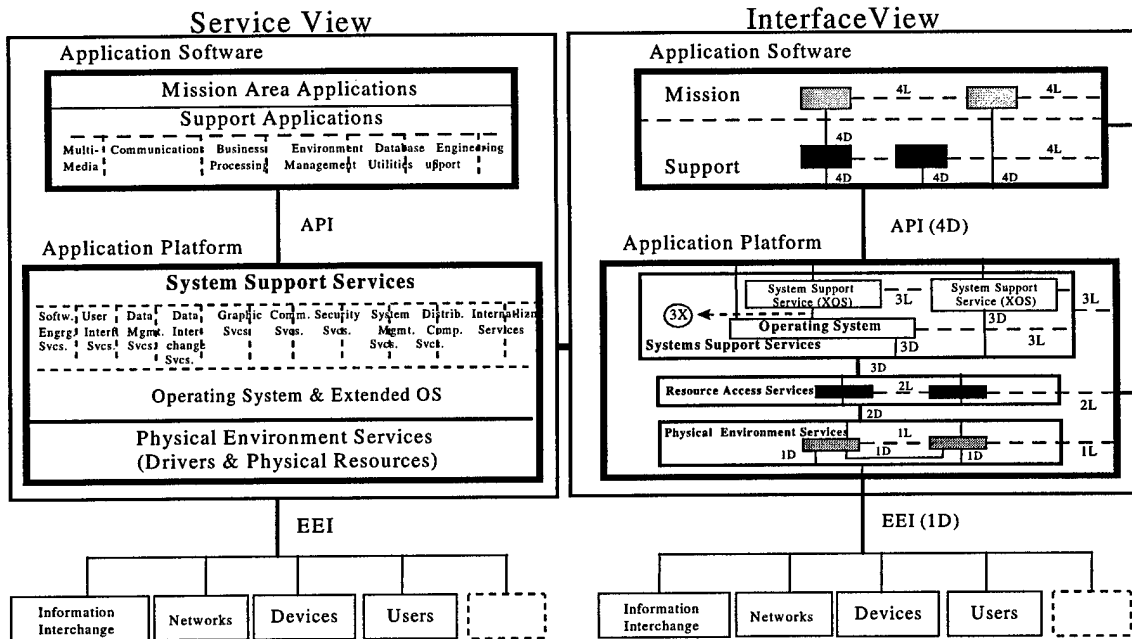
Service View

Application Software

Mission Area Applications

Support Applications

Multi-Media

Communications

Business Processing

Environment Management

Database Utilities

Engineering Support

API

Application Platform

System Support Services

Softw. Engrg. Svcs.

User Interf. Svcs.

Data Mgmt. Svcs.

Data Interchange Svcs.

Graphic Svcs.

Comm. Svcs.

Security Svcs.

System Mgmt. Svcs.

Distrib. Comp. Svcs.

Internationalization Services

Operating System & Extended OS

Physical Environment Services (Drivers & Physical Resources)

EEI

Information Interchange

Networks

Devices

Users

InterfaceView

Application Software

Mission

4L

4L

4D

Support

4L

4D

4D

4D

API (4D)

Application Platform

System Support Service (XOS)

System Support Service (XOS)

3L

3L

3X

Operating System

3D

3L

Systems Support Services

3D

3D

Resource Access Services

2L

2L

2D

Physical Environment Services

1L

1D

1D

1D

1L

EEI (1D)

Information Interchange

Networks

Devices

Users